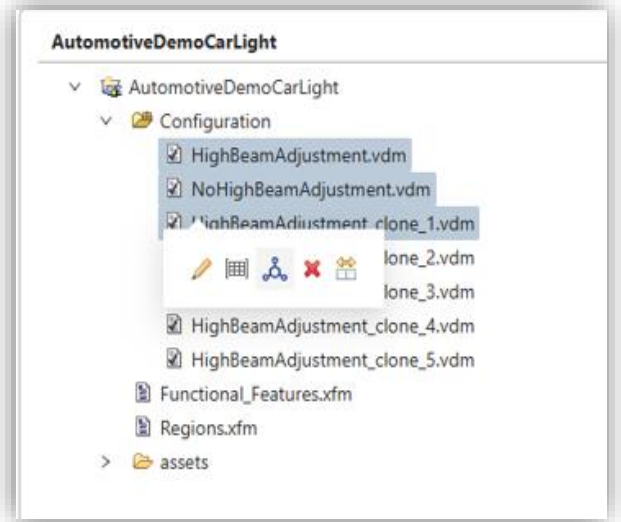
AutomotiveDemoCarLight

AutomotiveDemoCarLight
Configuration
HighBeamAdjustment.vdm
NoHighBeamAdjustment.vdm
HighBeamAdjustment_clone_1.vdm
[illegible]lone_2.vdm
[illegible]lone_3.vdm
HighBeamAdjustment_clone_4.vdm
HighBeamAdjustment_clone_5.vdm
Functional_Features.xfm
Regions.xfm
assets